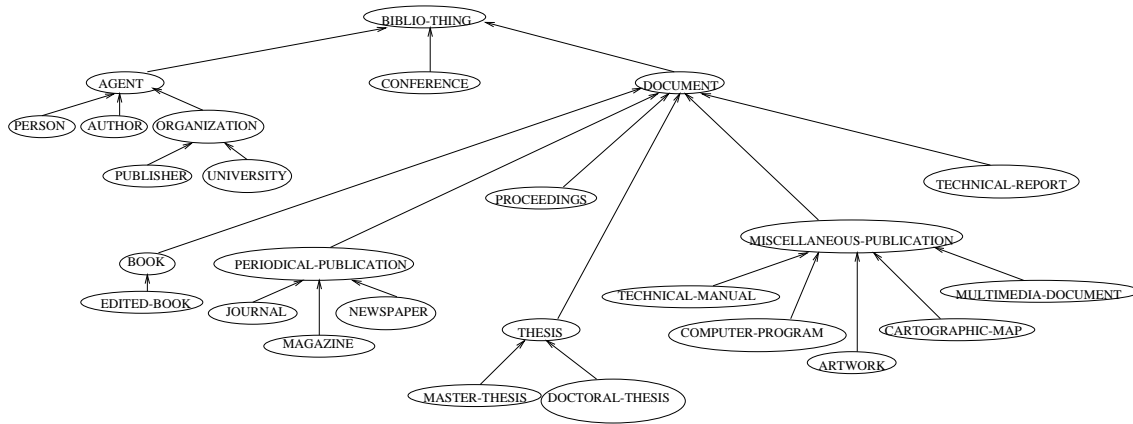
BIBLIO-THING

AGENT

CONFERENCE

DOCUMENT

PERSON

AUTHOR

ORGANIZATION

PUBLISHER

UNIVERSITY

PROCEEDINGS

TECHNICAL-REPORT

MISCELLANEOUS-PUBLICATION

BOOK

PERIODICAL-PUBLICATION

EDITED-BOOK

JOURNAL

NEWSPAPER

MAGAZINE

THESIS

MASTER-THESIS

DOCTORAL-THESIS

TECHNICAL-MANUAL

MULTIMEDIA-DOCUMENT

COMPUTER-PROGRAM

CARTOGRAPHIC-MAP

ARTWORK